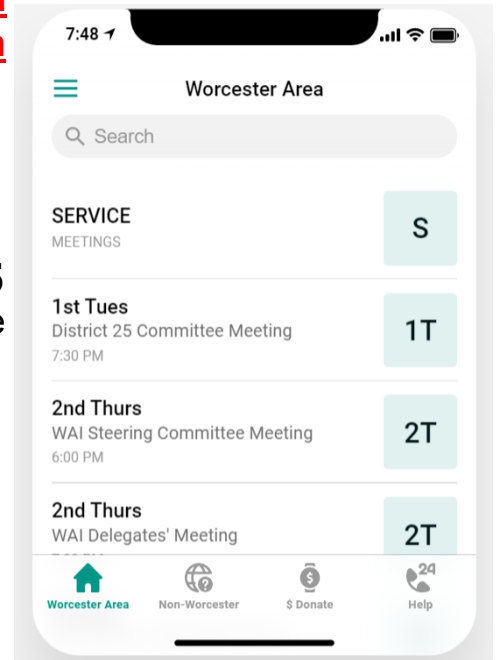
7:48

Worcester Area

Search

SERVICE
MEETINGS
S

1st Tues
District 25 Committee Meeting
7:30 PM
1T

2nd Thurs
WAI Steering Committee Meeting
6:00 PM
2T

2nd Thurs
WAI Delegates' Meeting
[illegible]
2T

Worcester Area
Non-Worcester
$ Donate
24
Help